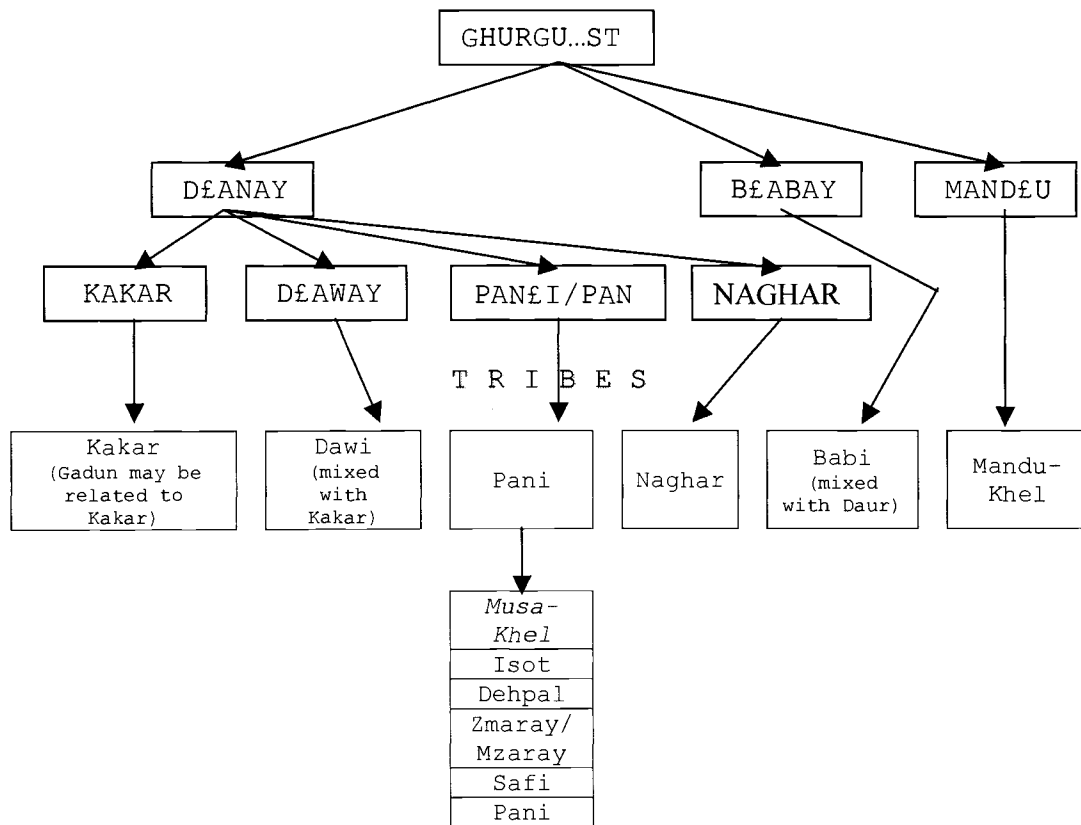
GHURGU…ST

D£ANAY

B£ABAY

MAND£U

KAKAR

D£AWAY

PAN£I/PAN

NAGHAR

T R I B E S

Kakar (Gadun may be related to Kakar)

Dawi (mixed with Kakar)

Pani

Naghar

Babi (mixed with Daur)

Mandu-Khel

*Musa-Khel*

Isot

Dehpal

Zmaray/ Mzaray

Safi

Pani